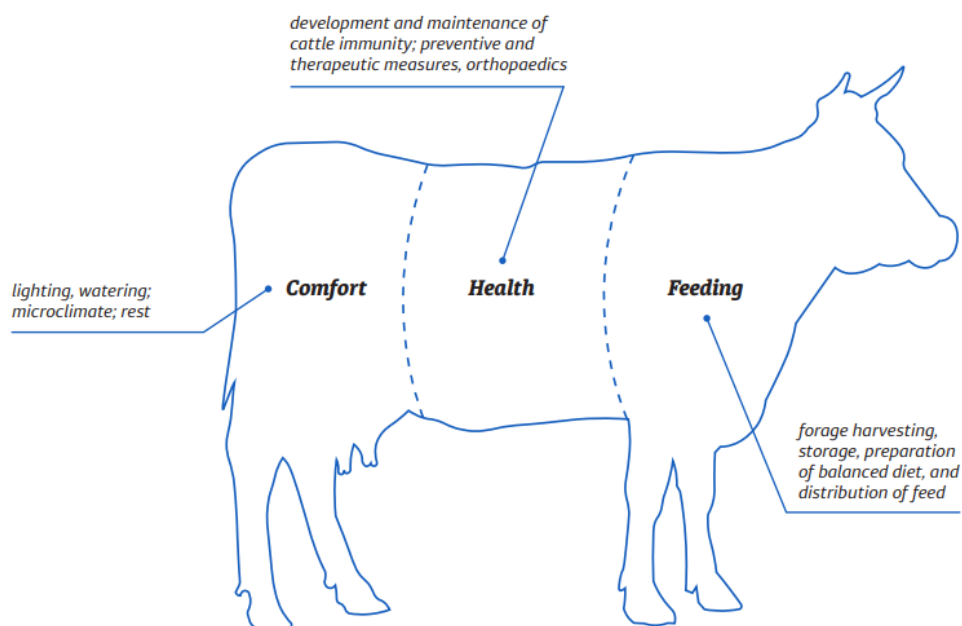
development and maintenance of cattle immunity; preventive and therapeutic measures, orthopaedics

lighting, watering; microclimate; rest

Comfort

Health

Feeding

forage harvesting, storage, preparation of balanced diet, and distribution of feed